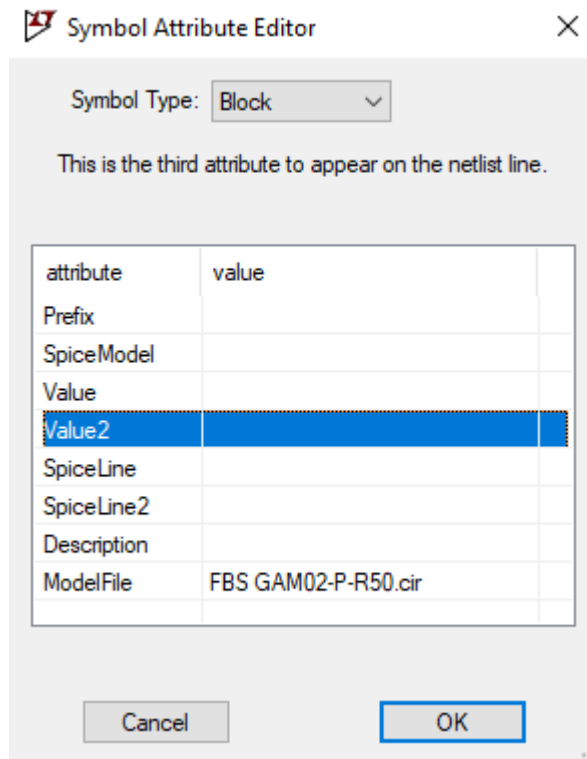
Symbol Attribute Editor ×

Symbol Type: Block

This is the third attribute to appear on the netlist line.

| attribute | value |
|---|---|
| Prefix | |
| SpiceModel | |
| Value | |
| Value2 | |
| SpiceLine | |
| SpiceLine2 | |
| Description | |
| ModelFile | FBS GAM02-P-R50.cir |

Cancel OK